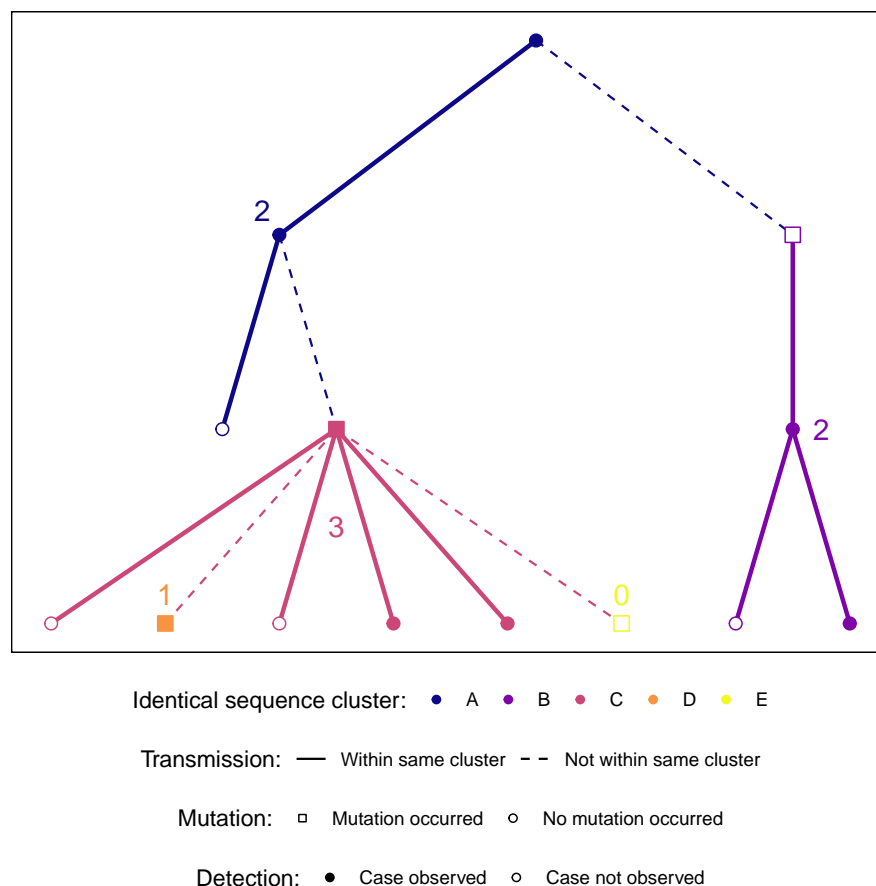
2

2

3

1

0

Identical sequence cluster: A B C D E

Transmission: Within same cluster Not within same cluster

Mutation: Mutation occurred No mutation occurred

Detection: Case observed Case not observed